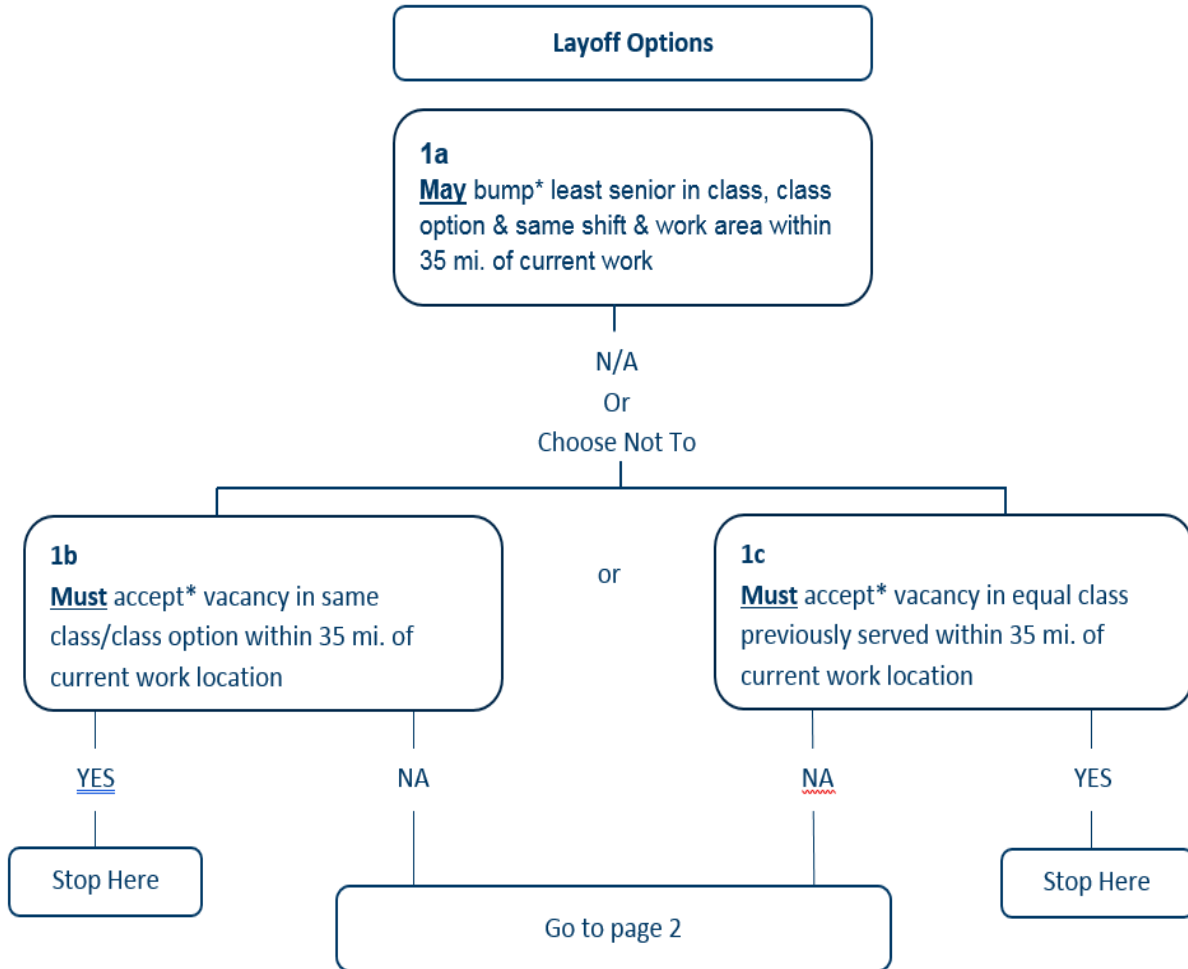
Layoff Options

1a
May bump* least senior in class, class option & same shift & work area within 35 mi. of current work

N/A
Or
Choose Not To

1b
Must accept* vacancy in same class/class option within 35 mi. of current work location

or

1c
Must accept* vacancy in equal class previously served within 35 mi. of current work location

YES

NA

NA

YES

Stop Here

Go to page 2

Stop Here